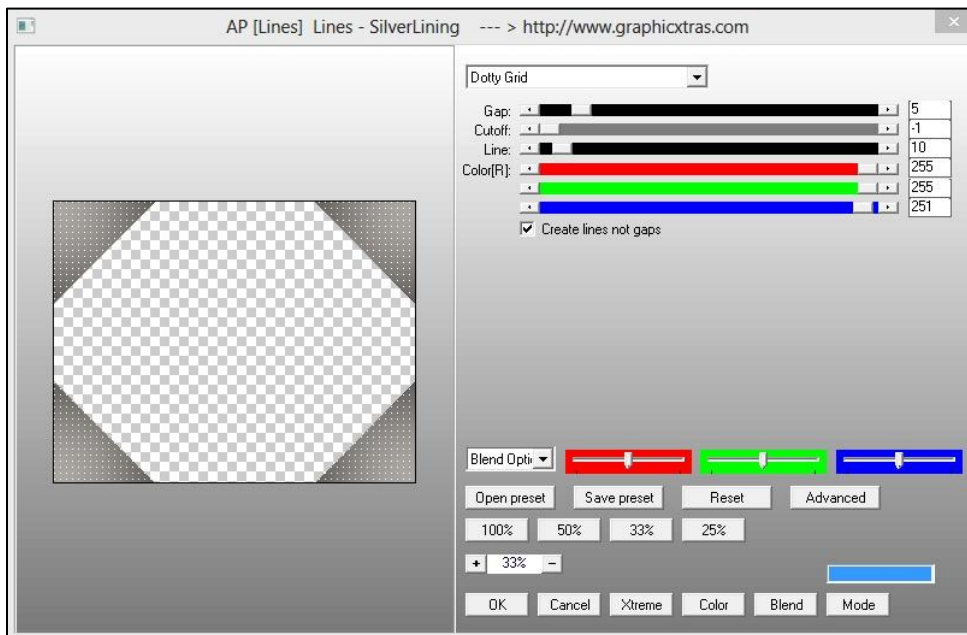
AP [Lines] Lines - SilverLining --- > http://www.graphicxtras.com

Dotty Grid

Gap: 5
Cutoff: -1
Line: 10
Color[R]: 255
255
251

Create lines not gaps

Blend Opti

Open preset
Save preset
Reset
Advanced

100%
50%
33%
25%

+ 33% −

OK
Cancel
Xtreme
Color
Blend
Mode